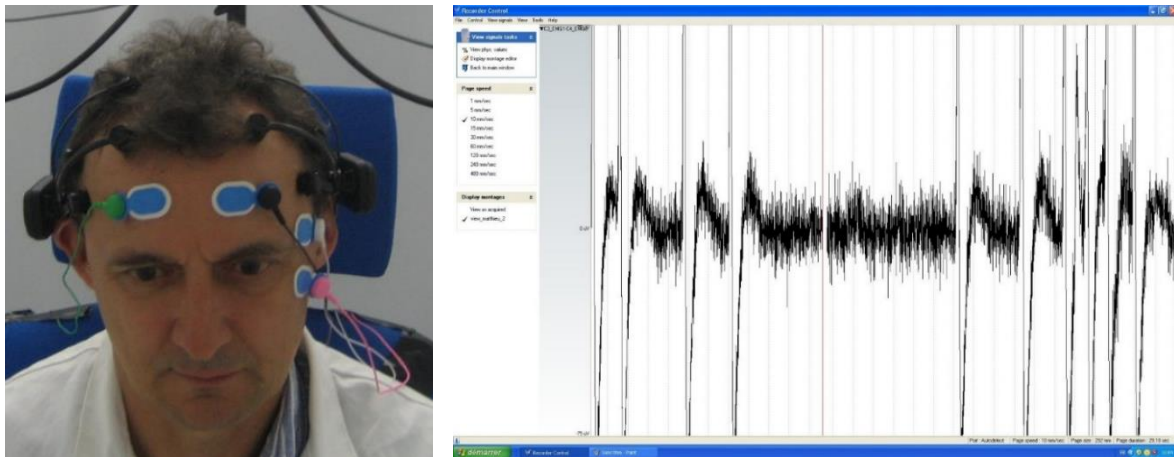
Recorder Control

File Control View signals View Tools Help

View signals tasks

View phys. values

Display montage editor

Back to main window

Page speed

7 mm/sec

5 mm/sec

10 mm/sec

15 mm/sec

30 mm/sec

60 mm/sec

120 mm/sec

240 mm/sec

480 mm/sec

Display montages

View as acquired

view_matteo_2

0 uV

Start

Recorder Control